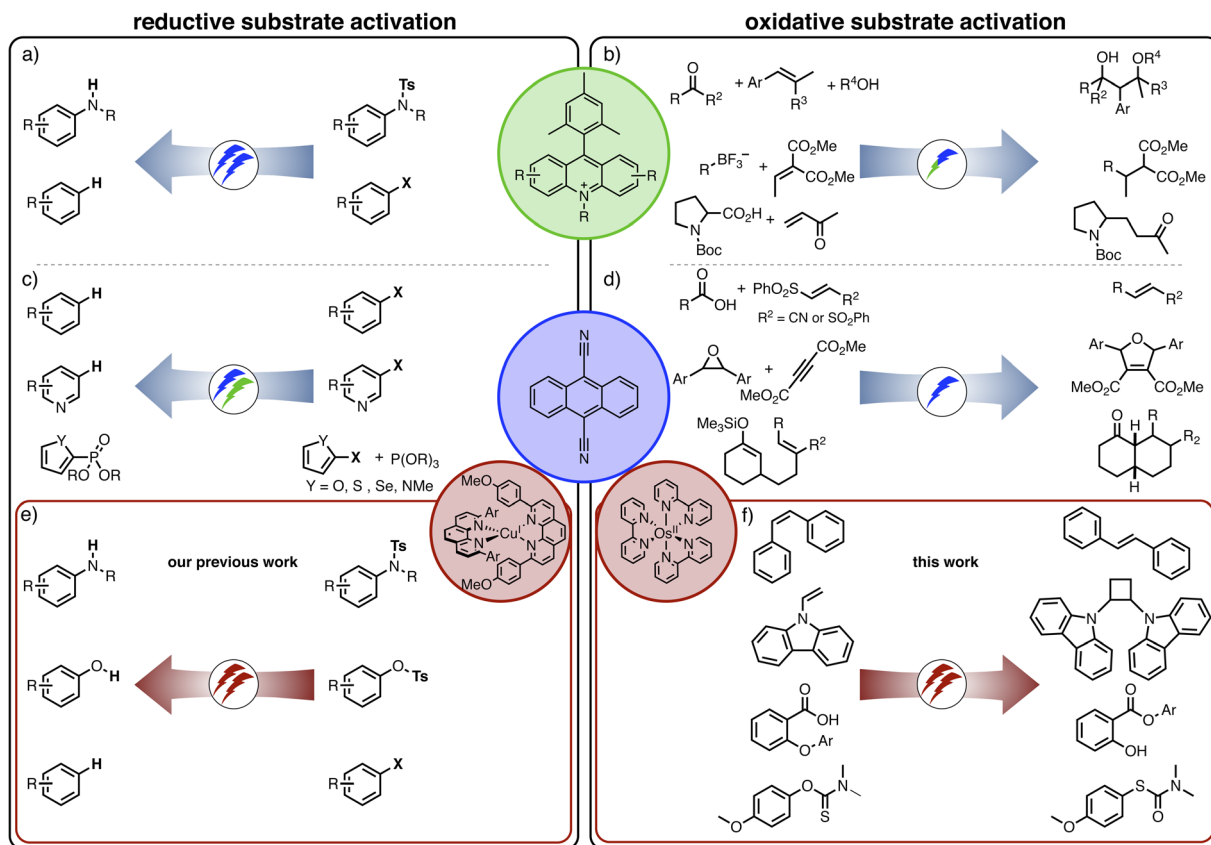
reductive substrate activation

oxidative substrate activation

a)

H
N
R
R

Ts
N
R
R

R
H

R
X

b)

O
R $R^2$ + Ar $R^3$ + $R^4OH$

OH $OR^4$
R $R^2$ Ar $R^3$

R $BF_3^-$ + $CO_2Me$ $CO_2Me$

R $CO_2Me$ $CO_2Me$

N $CO_2H$ Boc + O

N Boc O

R + N R R

c)

R H

R X

R N H

R N X

Y P O RO OR

Y X + $P(OR)_3$
Y = O, S , Se, NMe

N N

d)

O R OH + $PhO_2S$ $R^2$
$R^2$ = CN or $SO_2Ph$

R $R^2$

Ar O Ar + $CO_2Me$ $MeO_2C$

Ar O Ar $MeO_2C$ $CO_2Me$

$Me_3SiO$ R $R^2$

O H R $R_2$ H

e)

MeO Ar N $Cu^I$ N Ar MeO

our previous work

H N R R

Ts N R R

R O H

R O Ts

R H

R X

N N $Os^{II}$ N N

f)

this work

O OH O Ar

O O Ar OH

O O N S

O S N O